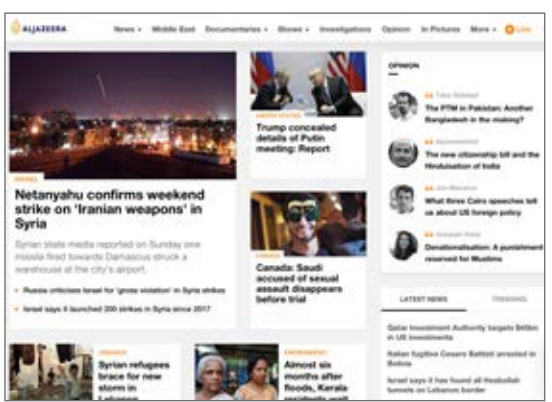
ALJAZEERA

News ▾ Middle East Documentaries ▾ Shows ▾ Investigations Opinion In Pictures More ▾ Live

ISRAEL

Netanyahu confirms weekend strike on 'Iranian weapons' in Syria

Syrian state media reported on Sunday one missile fired towards Damascus struck a warehouse at the city's airport.

Russia criticises Israel for 'gross violation' in Syria strikes

Israel says it launched 200 strikes in Syria since 2017

UNITED STATES

Trump concealed details of Putin meeting: Report

CANADA

Canada: Saudi accused of sexual assault disappears before trial

OPINION

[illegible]
The PTM in Pakistan: Another Bangladesh in the making?

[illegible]
The new citizenship bill and the Hinduisation of India

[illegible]
What three Cairo speeches tell us about US foreign policy

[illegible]
Denationalisation: A punishment reserved for Muslims

LATEST NEWS TRENDING

Qatar Investment Authority targets $6tn in US investments

Italian fugitive Cesare Battisti arrested in Bolivia

Israel says it has found all Hezbollah tunnels on Lebanon border

LEBANON

Syrian refugees brace for new storm in Lebanon

ENVIRONMENT

Almost six months after floods, Kerala residents wait